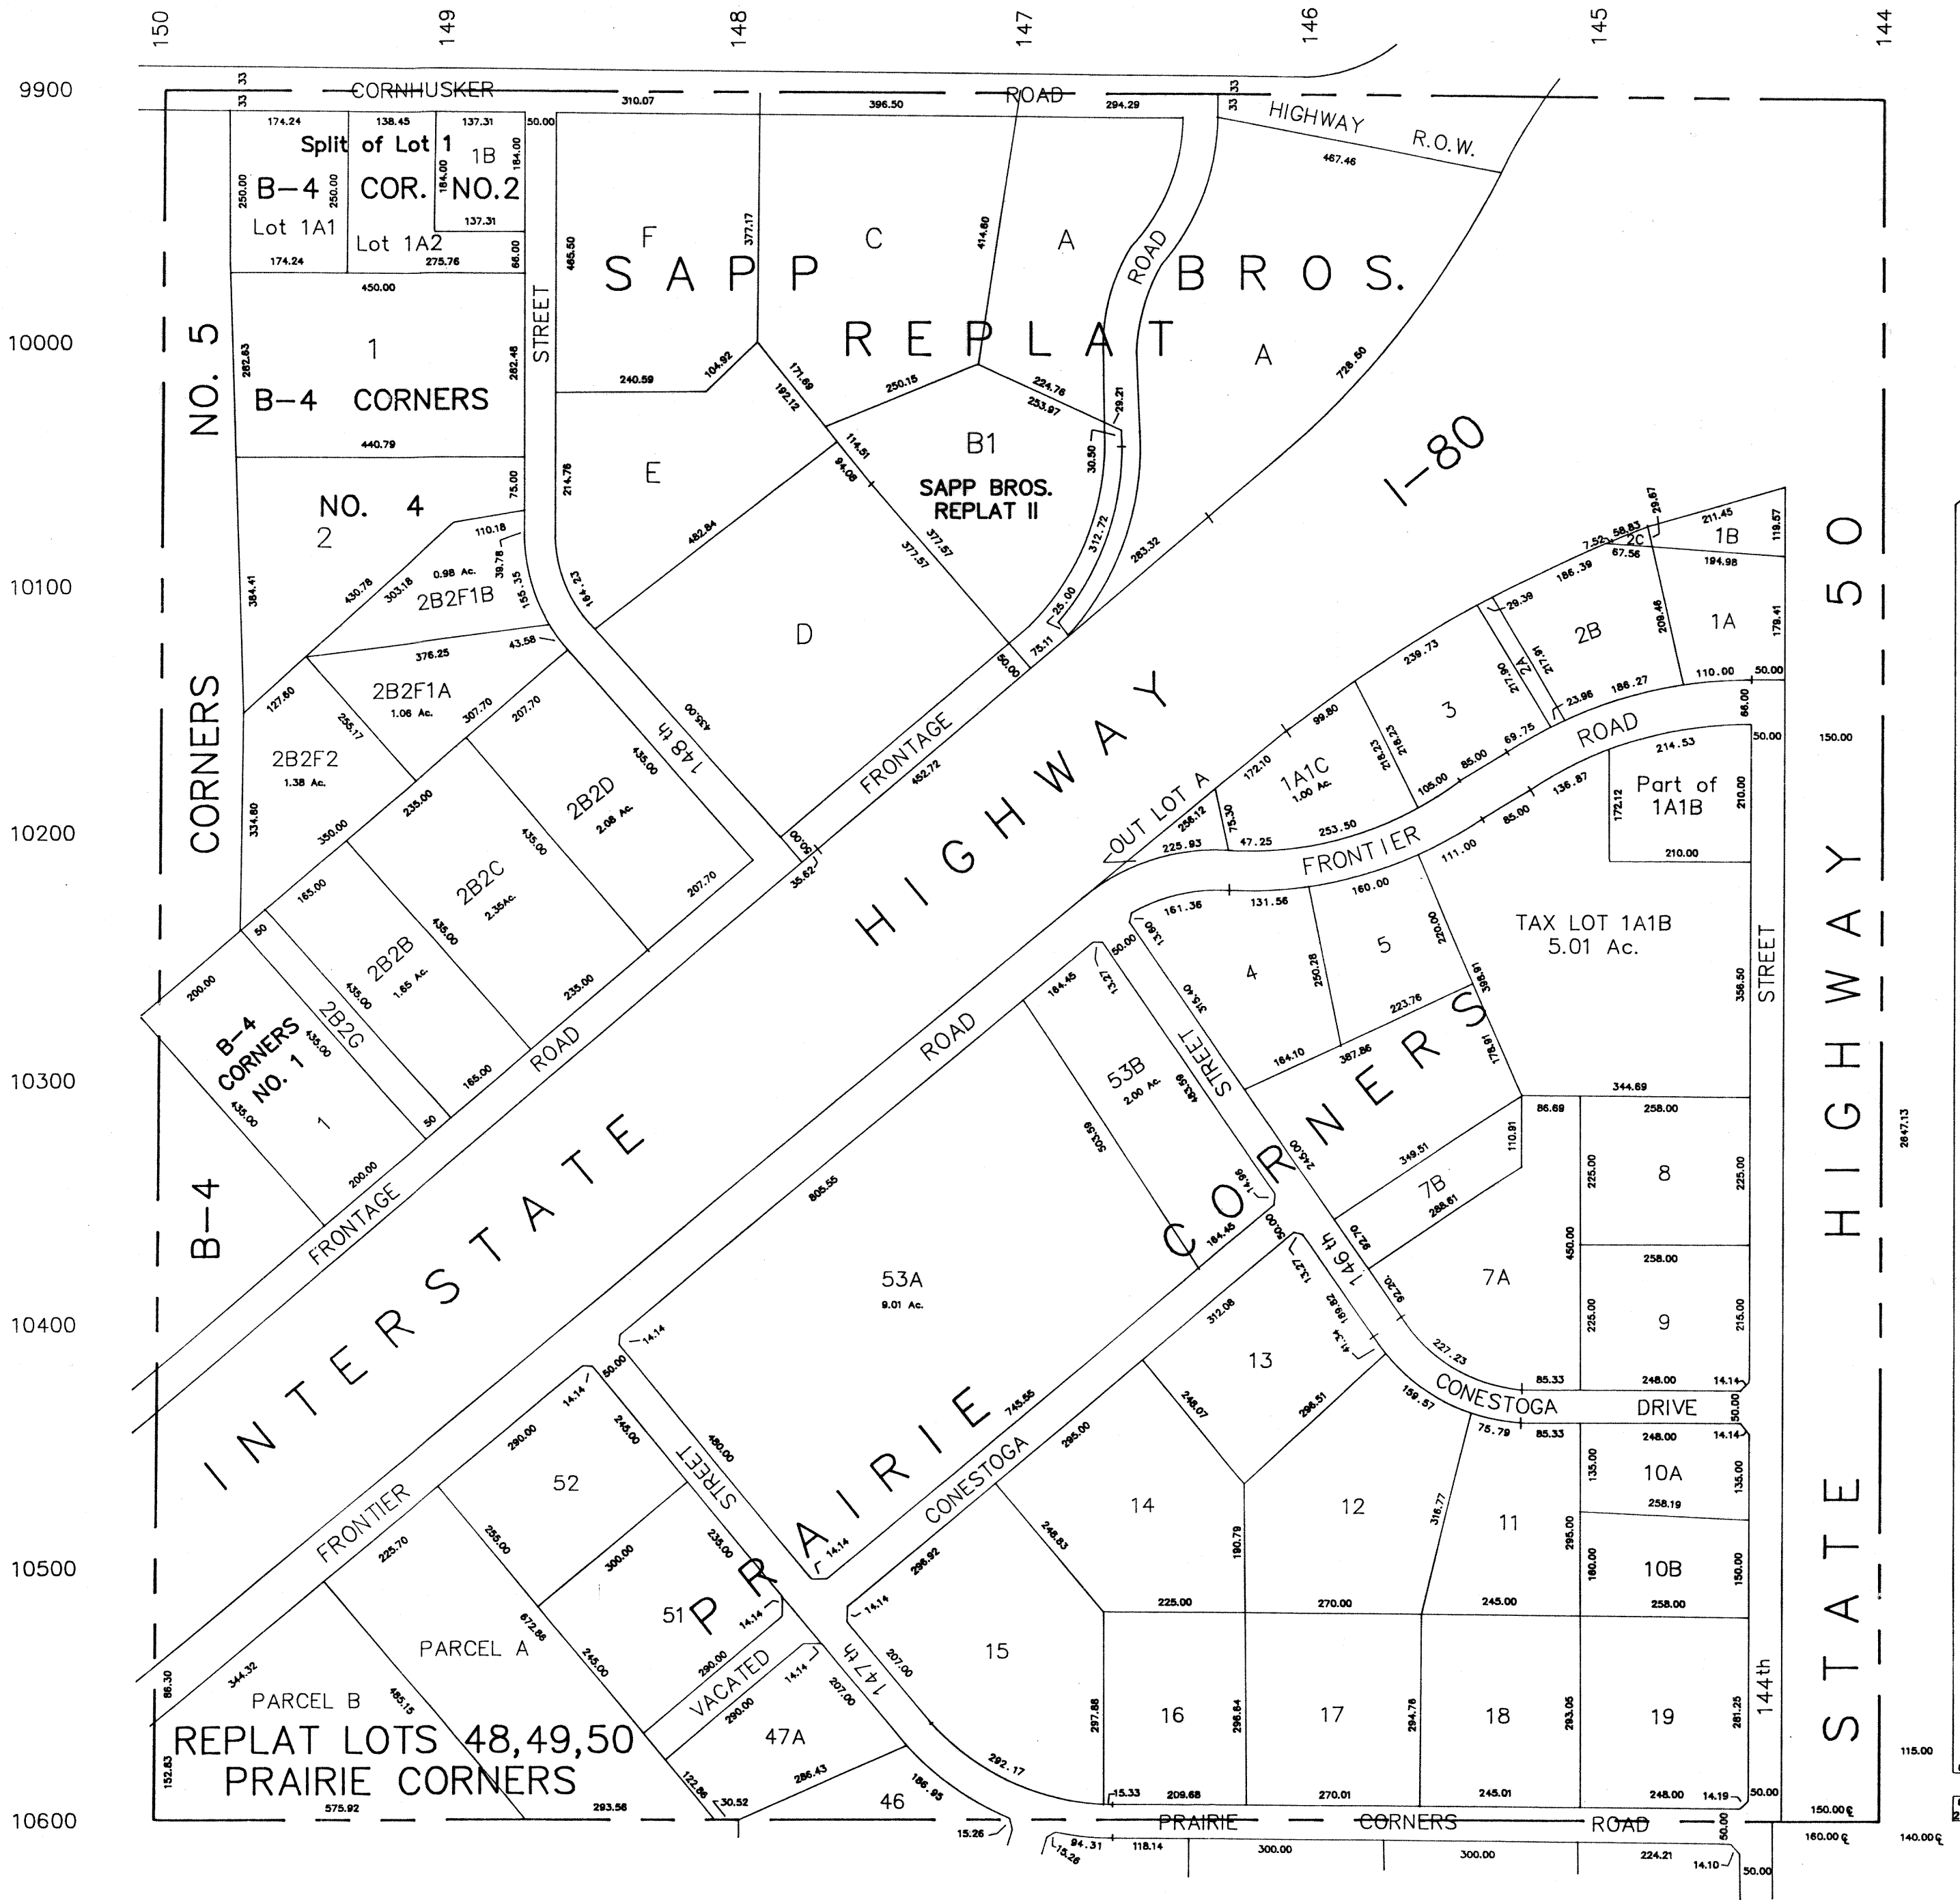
150 149 148 147 146 145 144

9900
10000
10100
10200
10300
10400
10500
10600

CORNHUSKER ROAD
HIGHWAY R.O.W.

Split of Lot 1
B-4 COR. NO.2
Lot 1A1
Lot 1A2
1B

NO. 5 CORNERS
B-4 CORNERS
1
NO. 4
2

STREET
F C A
SAPP BROS.
REPLAT
A
ROAD
E
B1
SAPP BROS. REPLAT II
D

I-80

2B2F1B
0.98 Ac.
2B2F1A
1.06 Ac.
2B2F2
1.38 Ac.
2B2D
2.08 Ac.
2B2C
2.35Ac.
2B2B
1.65 Ac.
2B2G
B-4 CORNERS NO. 1
1

148 th
FRONTAGE ROAD
INTERSTATE HIGHWAY
FRONTAGE ROAD

OUT LOT A
1A1C
1.00 Ac.
3
2A
2B
2C
1B
1A
ROAD
FRONTIER
Part of 1A1B
TAX LOT 1A1B
5.01 Ac.
STREET
STATE HIGHWAY 50

4
5
53B
2.00 Ac.
STREET
ROAD
53A
9.01 Ac.
CORNERS
7B
7A
8
9
146 th
CONESTOGA DRIVE
13
10A
10B
PRAIRIE
CONESTOGA
14
12
11
52
STREET
FRONTIER
51
PARCEL A
PARCEL B
VACATED
147 th
47A
15
16
17
18
19
144th
46
REPLAT LOTS 48,49,50
PRAIRIE CORNERS
PRAIRIE CORNERS ROAD

33 33 174.24 138.45 137.31 50.00 310.07 396.50 294.29 33 467.46 250.00 250.00 184.00 184.00 137.31 174.24 275.76 86.00 485.50 377.17 414.60 450.00 282.63 282.48 240.59 104.92 171.69 192.12 250.15 224.76 253.97 29.21 728.50 440.79 75.00 214.78 114.51 94.08 30.50 110.18 39.78 156.35 482.84 377.57 377.57 312.72 283.32 384.41 430.78 303.18 194.23 25.00 43.58 376.25 75.11 50.00 127.80 255.17 307.70 207.70 435.00 435.00 452.72 334.80 350.00 235.00 435.00 50.00 35.62 207.70 165.00 435.00 235.00 50 200.00 435.00 435.00 165.00 50 200.00 29.67 211.45 119.57 7.52 58.83 67.56 194.98 29.39 186.39 208.46 179.41 239.73 217.00 217.91 23.96 186.27 110.00 50.00 86.00 50.00 172.10 99.80 218.23 218.23 105.00 85.00 69.75 214.53 256.12 75.30 253.50 136.87 85.00 172.12 210.00 150.00 225.93 47.25 111.00 210.00 161.36 131.56 160.00 13.60 50.00 220.00 393.81 356.50 184.45 13.27 315.40 250.28 223.76 164.10 387.86 178.81 344.69 86.69 258.00 110.91 349.51 225.00 225.00 2647.13 503.59 483.59 245.00 14.98 288.61 805.55 184.45 50.00 92.70 450.00 258.00 13.27 92.20 14.14 312.08 189.92 41.34 227.23 225.00 215.00 85.33 248.00 14.14 745.55 159.57 50.00 75.79 85.33 248.00 14.14 50.00 290.00 14.14 245.00 480.00 295.00 248.07 298.51 316.77 135.00 135.00 258.19 255.00 300.00 248.83 190.79 295.00 180.00 150.00 14.14 236.00 296.92 225.00 270.00 245.00 258.00 225.70 672.86 14.14 14.14 86.30 344.32 245.00 290.00 207.00 290.00 14.14 207.00 297.88 296.84 294.76 293.05 281.25 485.15 286.43 115.00 152.63 122.86 186.95 292.17 15.33 209.68 270.01 245.01 248.00 14.19 50.00 575.92 293.56 30.52 15.26 150.00 94.31 118.14 300.00 300.00 224.21 160.00 140.00 15.26 14.10 50.00